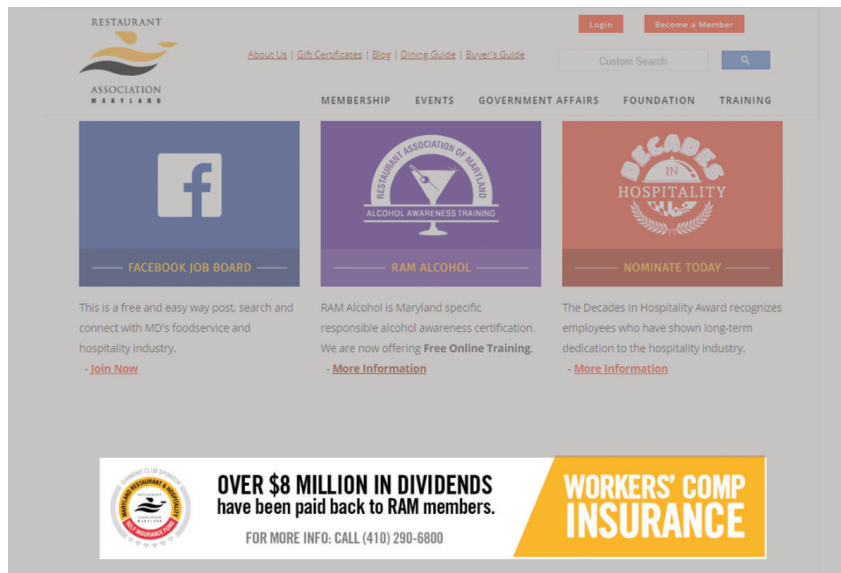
RESTAURANT
ASSOCIATION
MARYLAND

Login | Become a Member

About Us | Gift Certificates | Blog | Dining Guide | Buyer's Guide

Custom Search

MEMBERSHIP EVENTS GOVERNMENT AFFAIRS FOUNDATION TRAINING

f

FACEBOOK JOB BOARD

This is a free and easy way post, search and connect with MD's foodservice and hospitality industry.

- Join Now

RESTAURANT ASSOCIATION OF MARYLAND
ALCOHOL AWARENESS TRAINING

RAM ALCOHOL

RAM Alcohol is Maryland specific responsible alcohol awareness certification. We are now offering **Free Online Training**.

- More Information

DECADES IN HOSPITALITY

NOMINATE TODAY

The Decades In Hospitality Award recognizes employees who have shown long-term dedication to the hospitality industry.

- More Information

DIAMOND CLUB SPONSOR
MARYLAND RESTAURANT & HOSPITALITY SELF INSURANCE FUND

OVER $8 MILLION IN DIVIDENDS
have been paid back to RAM members.

FOR MORE INFO: CALL (410) 290-6800

WORKERS' COMP INSURANCE